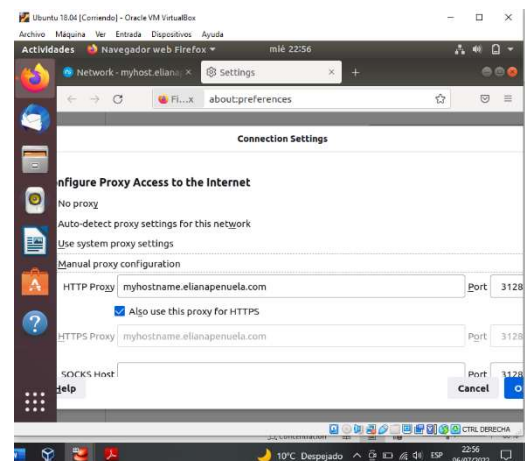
Ubuntu 18.04 [Corriendo] - Oracle VM VirtualBox
Archivo Máquina Ver Entrada Dispositivos Ayuda
Actividades Navegador web Firefox ▾ mié 22:56

Network - myhost.eliana ×
Settings ×
+

Fi...x about:preferences

Connection Settings

nfigure Proxy Access to the Internet

No proxy
Auto-detect proxy settings for this network
Use system proxy settings
Manual proxy configuration

HTTP Proxy myhostname.elianapenuela.com Port 3128
Also use this proxy for HTTPS
HTTPS Proxy myhostname.elianapenuela.com Port 3128
SOCKS Host Port 3128

Help Cancel O

CTRL DERECHA

10°C Despejado ESP 22:56 06/07/2022